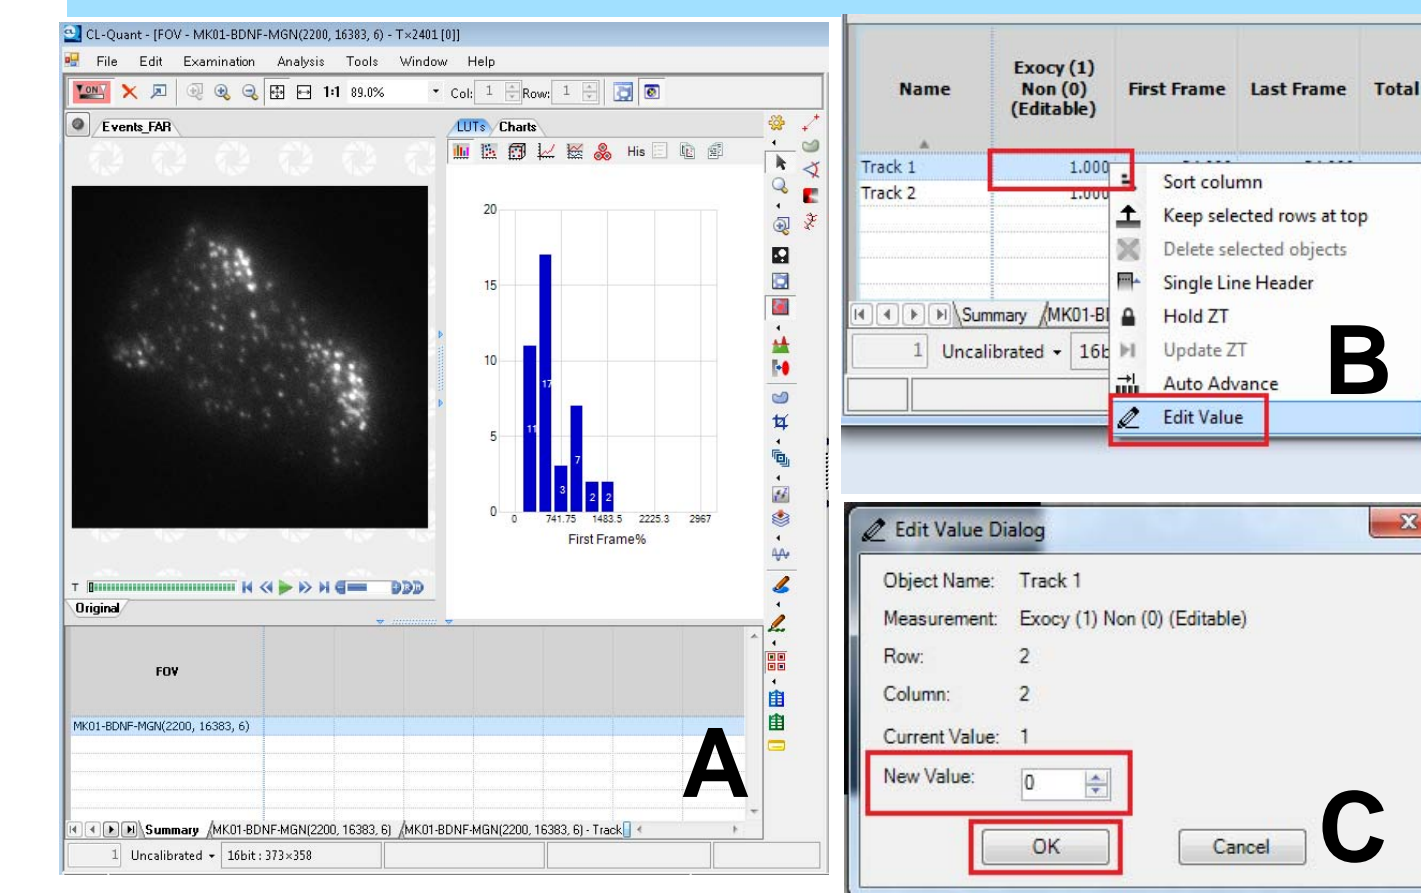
CL-Quant - [FOV - MK01-BDNF-MGN(2200, 16383, 6) - T×2401 [0]]

File Edit Examination Analysis Tools Window Help

1:1 89.0% Col: 1 Row: 1

Events_FAR

LUTs Charts

His

20
15
10
5
0

11 17 3 7 2 2

0 741.75 1483.5 2225.3 2967

First Frame%

T

Original

FOV

MK01-BDNF-MGN(2200, 16383, 6)

Summary MK01-BDNF-MGN(2200, 16383, 6) MK01-BDNF-MGN(2200, 16383, 6) - Track

1 Uncalibrated 16bit : 373×358

A

| Name | Exocy (1) Non (0) (Editable) | First Frame | Last Frame | Total |
|---|---|---|---|---|
| Track 1 | 1.000 | | | |
| Track 2 | 1.000 | | | |

Summary MK01-BI

1 Uncalibrated 16b

Sort column
Keep selected rows at top
Delete selected objects
Single Line Header
Hold ZT
Update ZT
Auto Advance
Edit Value

B

Edit Value Dialog

Object Name: Track 1
Measurement: Exocy (1) Non (0) (Editable)
Row: 2
Column: 2
Current Value: 1
New Value: 0

OK Cancel

C